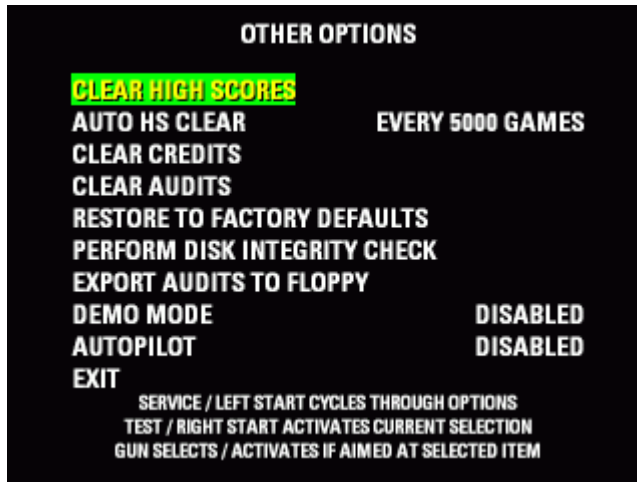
OTHER OPTIONS

CLEAR HIGH SCORES
AUTO HS CLEAR EVERY 5000 GAMES
CLEAR CREDITS
CLEAR AUDITS
RESTORE TO FACTORY DEFAULTS
PERFORM DISK INTEGRITY CHECK
EXPORT AUDITS TO FLOPPY
DEMO MODE DISABLED
AUTOPILOT DISABLED
EXIT

SERVICE / LEFT START CYCLES THROUGH OPTIONS
TEST / RIGHT START ACTIVATES CURRENT SELECTION
GUN SELECTS / ACTIVATES IF AIMED AT SELECTED ITEM